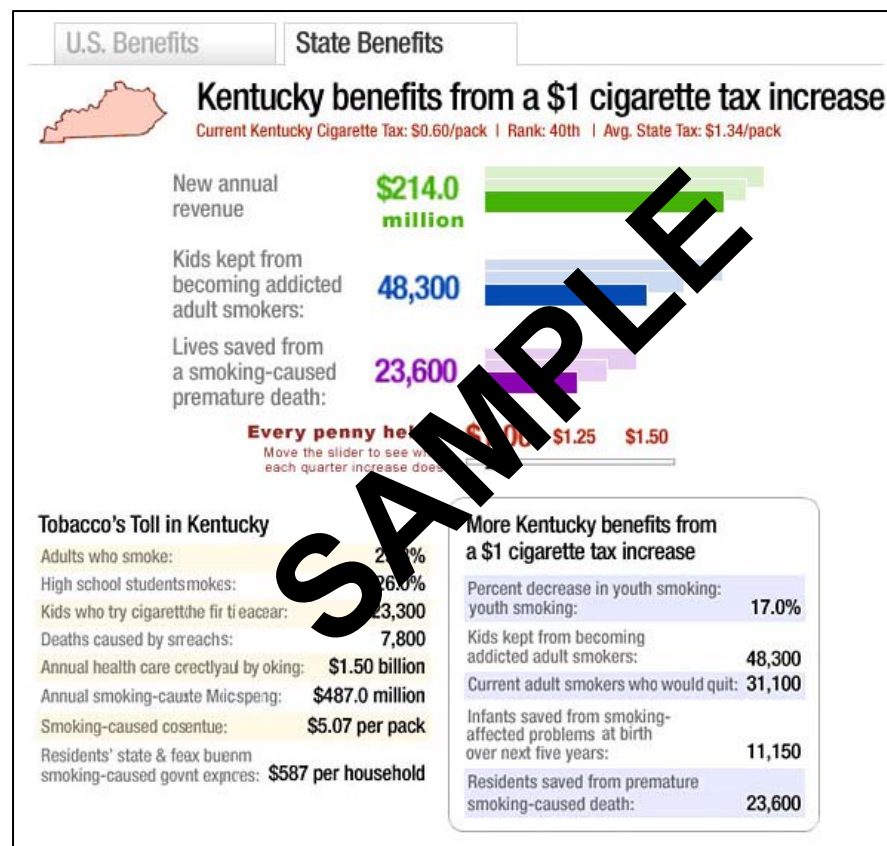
U.S. Benefits | State Benefits

Kentucky benefits from a $1 cigarette tax increase

Current Kentucky Cigarette Tax: $0.60/pack | Rank: 40th | Avg. State Tax: $1.34/pack

New annual revenue $214.0 million

Kids kept from becoming addicted adult smokers: 48,300

Lives saved from a smoking-caused premature death: 23,600

Every penny he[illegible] $1.00 $1.25 $1.50

Move the slider to see w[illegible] each quarter increase does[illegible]

SAMPLE

Tobacco's Toll in Kentucky

| | |
|---|---|
| Adults who smoke: | 2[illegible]% |
| High school studentsmokes: | 26.0% |
| Kids who try cigarettthe fir ti eacear: | 23,300 |
| Deaths caused by smeachs: | 7,800 |
| Annual health care crectlyaul by oking: | $1.50 billion |
| Annual smoking-causte Mdcspeng: | $487.0 million |
| Smoking-caused cosentue: | $5.07 per pack |
| Residents' state & feax buenm smoking-caused govnt expnces: | $587 per household |

More Kentucky benefits from a $1 cigarette tax increase

| | |
|---|---|
| Percent decrease in youth smoking: youth smoking: | 17.0% |
| Kids kept from becoming addicted adult smokers: | 48,300 |
| Current adult smokers who would quit: | 31,100 |
| Infants saved from smoking-affected problems at birth over next five years: | 11,150 |
| Residents saved from premature smoking-caused death: | 23,600 |